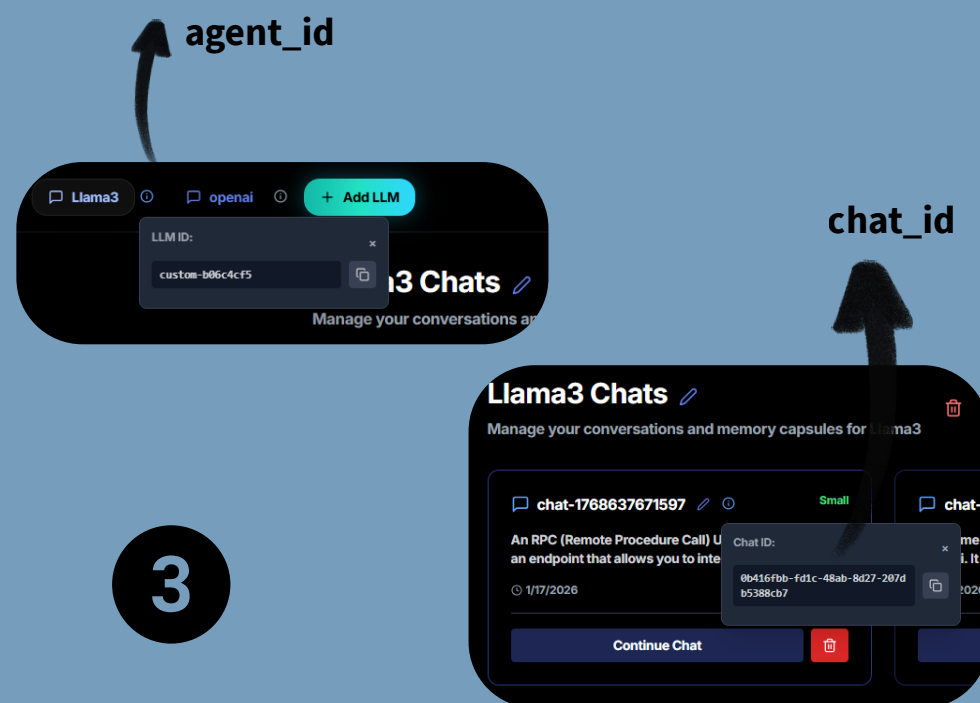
agent_id

Llama3 openai + Add LLM

LLM ID:
×
custom-b06c4cf5

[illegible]3 Chats

Manage your conversations a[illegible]

chat_id

Llama3 Chats

Manage your conversations and memory capsules for Llama3

chat-1768637671597

Small

An RPC (Remote Procedure Call) U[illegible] an endpoint that allows you to inte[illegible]

1/17/2026

Chat ID:
×
0b416fbb-fd1c-48ab-8d27-207db5388cb7

Continue Chat

chat-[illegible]

3